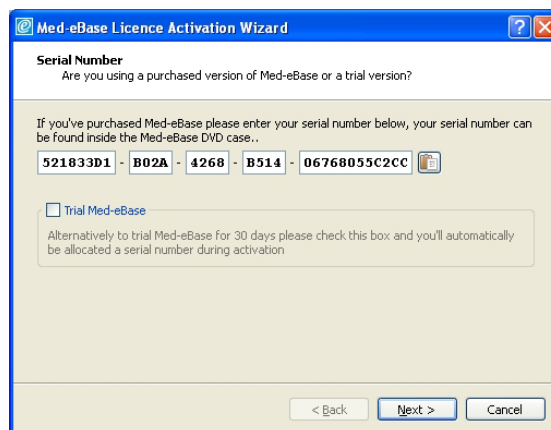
Med-eBase Licence Activation Wizard

Serial Number
Are you using a purchased version of Med-eBase or a trial version?

If you've purchased Med-eBase please enter your serial number below, your serial number can be found inside the Med-eBase DVD case..

521833D1 - B02A - 4268 - B514 - 06768055C2CC

Trial Med-eBase

Alternatively to trial Med-eBase for 30 days please check this box and you'll automatically be allocated a serial number during activation

< Back   Next >   Cancel